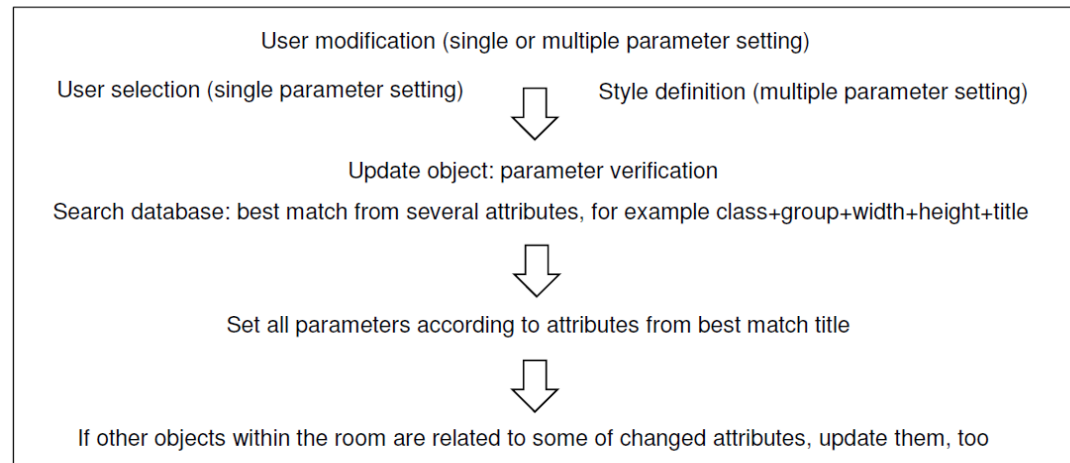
User modification (single or multiple parameter setting)

User selection (single parameter setting)

Style definition (multiple parameter setting)

Update object: parameter verification

Search database: best match from several attributes, for example class+group+width+height+title

Set all parameters according to attributes from best match title

If other objects within the room are related to some of changed attributes, update them, too